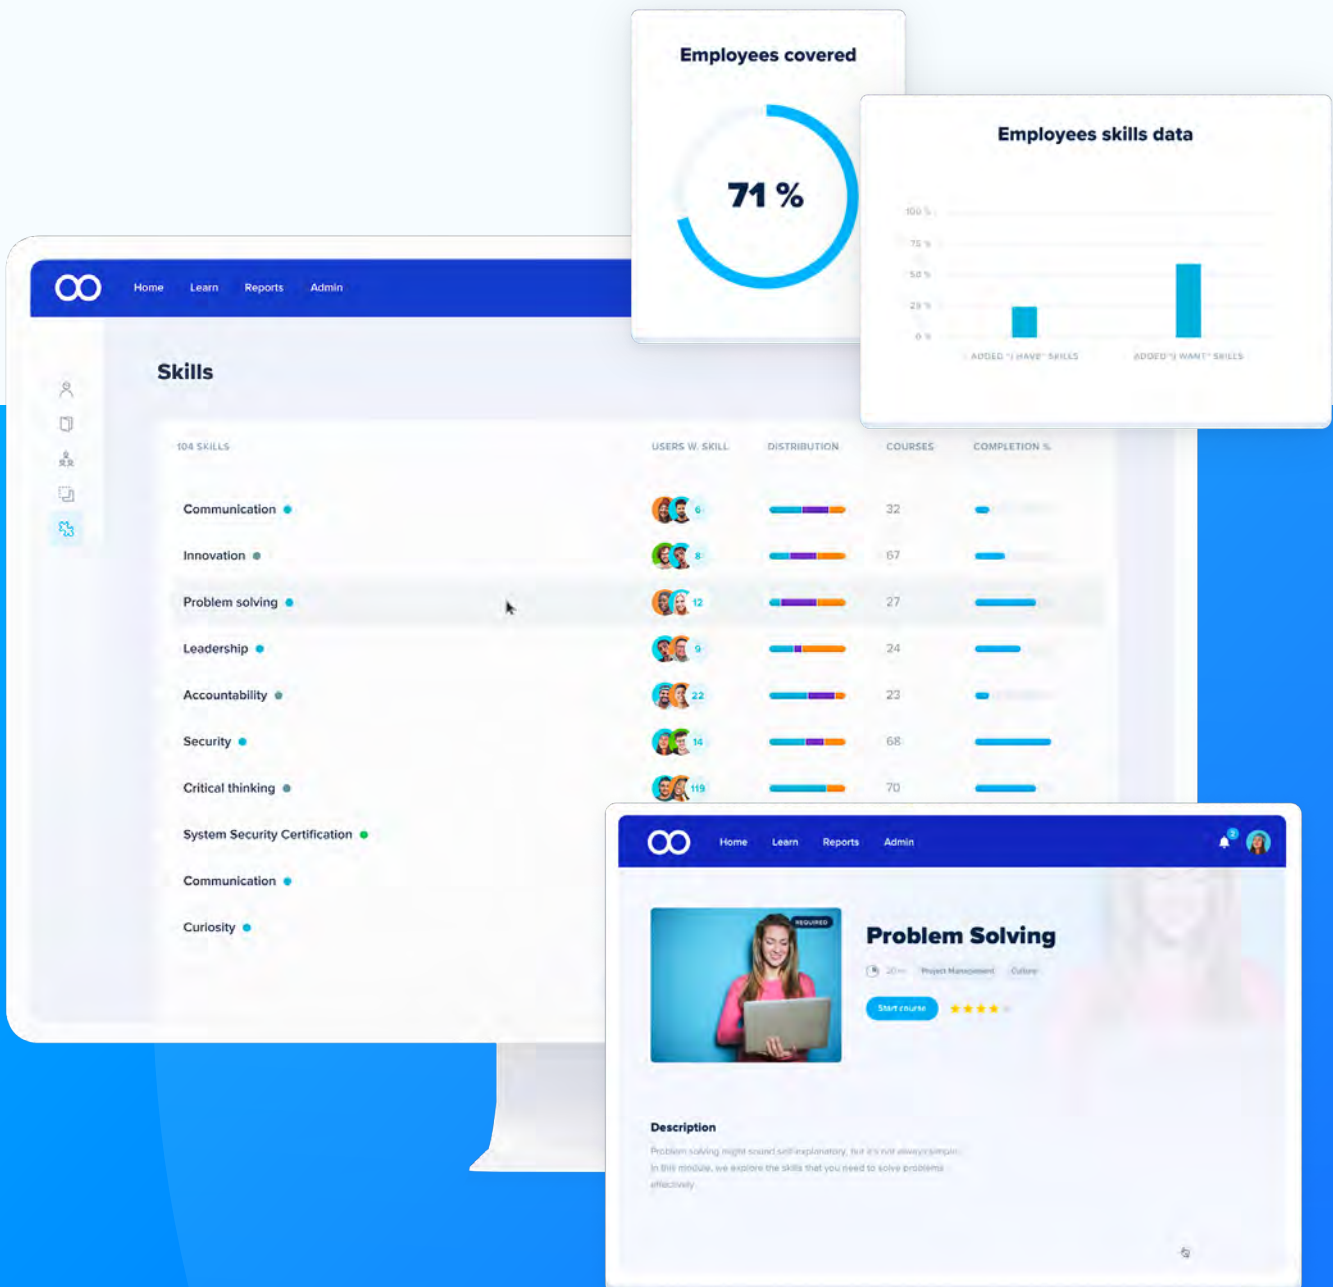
Employees covered

71 %

Employees skills data

100 %
75 %
50 %
25 %
0 %

ADDED "I HAVE" SKILLS
ADDED "I WANT" SKILLS

Home Learn Reports Admin

Skills

| 104 SKILLS | USERS W. SKILL | DISTRIBUTION | COURSES | COMPLETION % |
|---|---|---|---|---|
| Communication | 6 | | 32 | |
| Innovation | 8 | | 67 | |
| Problem solving | 12 | | 27 | |
| Leadership | 9 | | 24 | |
| Accountability | 22 | | 23 | |
| Security | 14 | | 68 | |
| Critical thinking | 119 | | 70 | |
| System Security Certification | | | | |
| Communication | | | | |
| Curiosity | | | | |

Home Learn Reports Admin

REQUIRED

Problem Solving

20m Project Management Culture

Start course

Description

Problem solving might sound self explanatory, but it's not always simple. In this module, we explore the skills that you need to solve problems effectively.